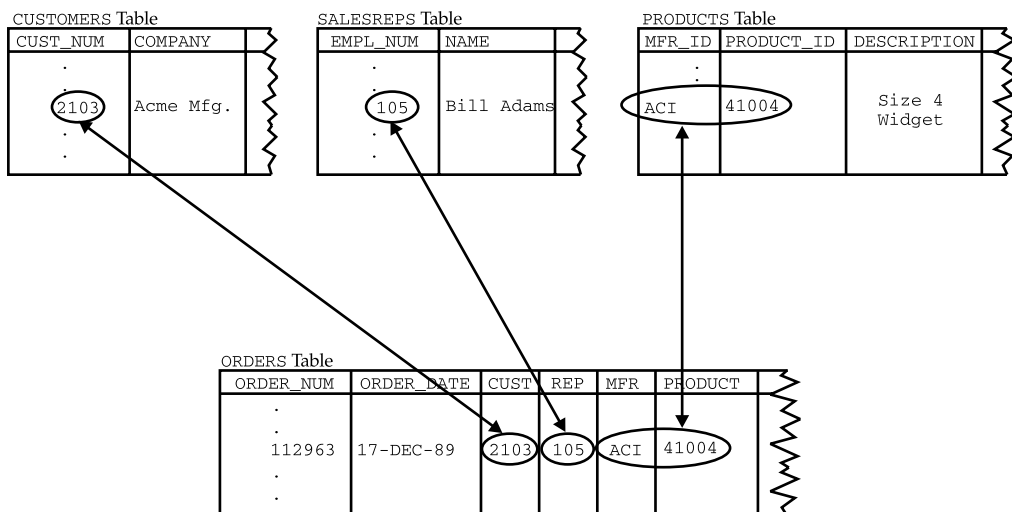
CUSTOMERS Table

| CUST_NUM | COMPANY |
|---|---|
| . | |
| 2103 | Acme Mfg. |
| . | |
| . | |

SALESREPS Table

| EMPL_NUM | NAME |
|---|---|
| . | |
| . | |
| 105 | Bill Adams |
| . | |
| . | |

PRODUCTS Table

| MFR_ID | PRODUCT_ID | DESCRIPTION |
|---|---|---|
| . | | |
| . | | |
| ACI | 41004 | Size 4 Widget |

ORDERS Table

| ORDER_NUM | ORDER_DATE | CUST | REP | MFR | PRODUCT |
|---|---|---|---|---|---|
| . | | | | | |
| . | | | | | |
| 112963 | 17-DEC-89 | 2103 | 105 | ACI | 41004 |
| . | | | | | |
| . | | | | | |